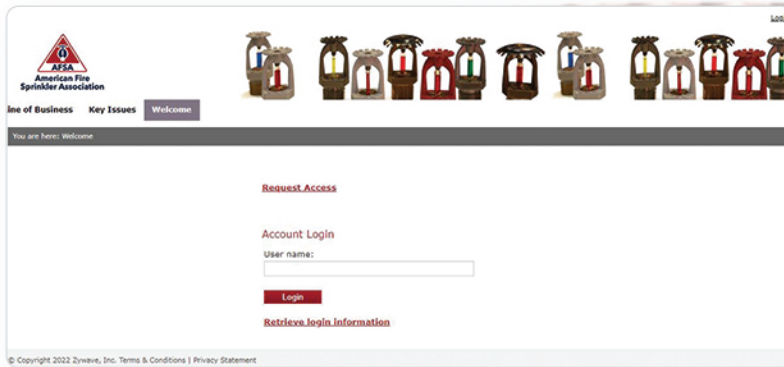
Lo

AFSA
American Fire Sprinkler Association

ine of Business Key Issues Welcome

You are here: Welcome

Request Access

Account Login
User name:

Login

Retrieve login information

© Copyright 2022 Zywave, Inc. Terms & Conditions | Privacy Statement